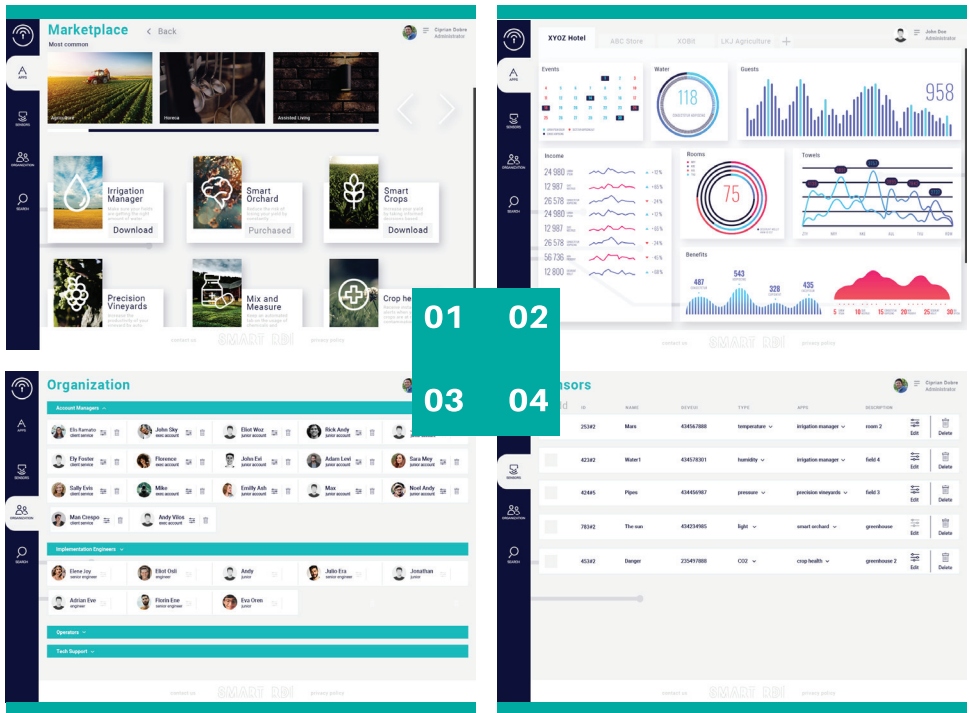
Marketplace
Back
Most common
Ciprian Dobre
Administrator
APPS
SENSORS
ORGANIZATION
SEARCH
Agriculture
Horeca
Assisted Living
Irrigation Manager
Download
Smart Orchard
Purchased
Smart Crops
Download
Precision Vineyards
Mix and Measure
Crop he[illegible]
contact us
SMART DBI
privacy policy

XYOZ Hotel
ABC Store
XOBE
LKJ Agriculture
John Doe
Administrator
Events
Water
118
Guests
958
Income
24 980
12 987
26 578
24 980
12 987
26 578
56 736
12 800
Rooms
75
Towels
Benefits
487
543
328
435
contact us
SMART DBI
privacy policy

01
02
03
04

Organization
Account Managers
Elu Ramato
client service
John Sky
exec account
Eliot Woz
junior account
Rick Andy
junior account
Ely Foster
client service
Florence
exec account
John Evi
junior account
Adam Levi
junior account
Sara Mey
junior account
Sally Evis
client service
Mike
exec account
Emilly Ash
junior account
Max
junior account
Noel Andy
junior account
Man Crespo
client service
Andy Vilos
exec account
Implementation Engineers
Elene Joy
senior engineer
Eliot Ordi
engineer
Andy
junior
Julio Era
senior engineer
Jonathan
junior
Adrian Eve
senior engineer
Florin Ene
engineer
Eva Oren
junior
Operators
Tech Support
contact us
SMART DBI
privacy policy

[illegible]nsors
Ciprian Dobre
Administrator
ID
NAME
DEVEUI
TYPE
APPS
DESCRIPTION
253#2
Mare
434567888
temperature
irrigation manager
room 2
Edit
Delete
423#2
Water1
434578301
humidity
irrigation manager
field 4
Edit
Delete
424#5
Pipes
434456987
pressure
precision vineyards
field 3
Edit
Delete
783#2
The sun
434234985
light
smart orchard
greenhouse
Edit
Delete
453#2
Danger
235497888
CO2
crop health
greenhouse 2
Edit
Delete
contact us
SMART DBI
privacy policy